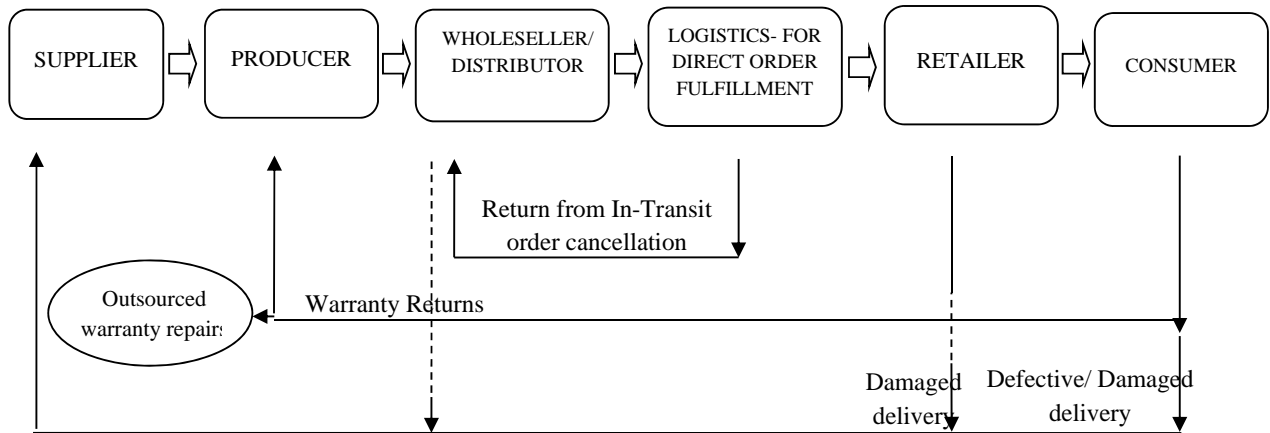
SUPPLIER

PRODUCER

WHOLESELLER/ DISTRIBUTOR

LOGISTICS- FOR DIRECT ORDER FULFILLMENT

RETAILER

CONSUMER

Return from In-Transit order cancellation

Outsourced warranty repairs

Warranty Returns

Damaged delivery

Defective/ Damaged delivery